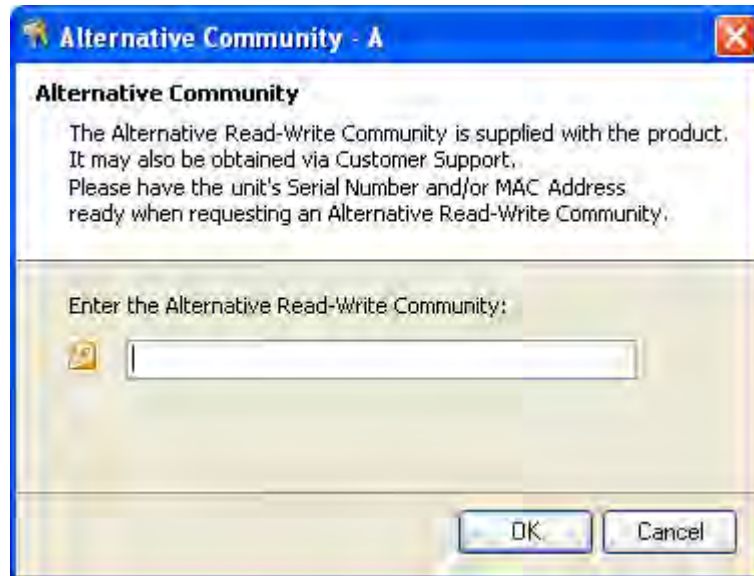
Alternative Community - A

Alternative Community

The Alternative Read-Write Community is supplied with the product. It may also be obtained via Customer Support. Please have the unit's Serial Number and/or MAC Address ready when requesting an Alternative Read-Write Community.

Enter the Alternative Read-Write Community:

OK

Cancel